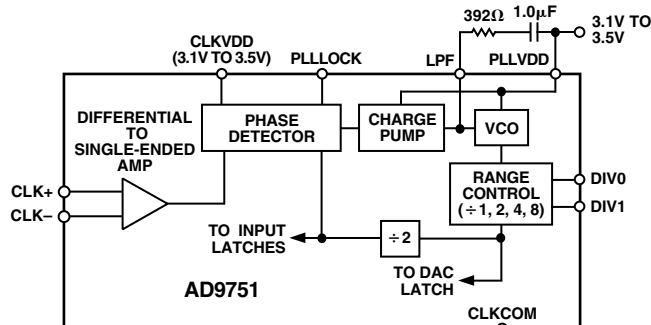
392Ω 1.0μF

3.1V TO 3.5V

CLKVDD (3.1V TO 3.5V)

PLLLOCK

LPF

PLLVDD

DIFFERENTIAL TO SINGLE-ENDED AMP

PHASE DETECTOR

CHARGE PUMP

VCO

RANGE CONTROL (÷1, 2, 4, 8)

DIV0

DIV1

CLK+

CLK–

TO INPUT LATCHES

÷2

TO DAC LATCH

AD9751

CLKCOM